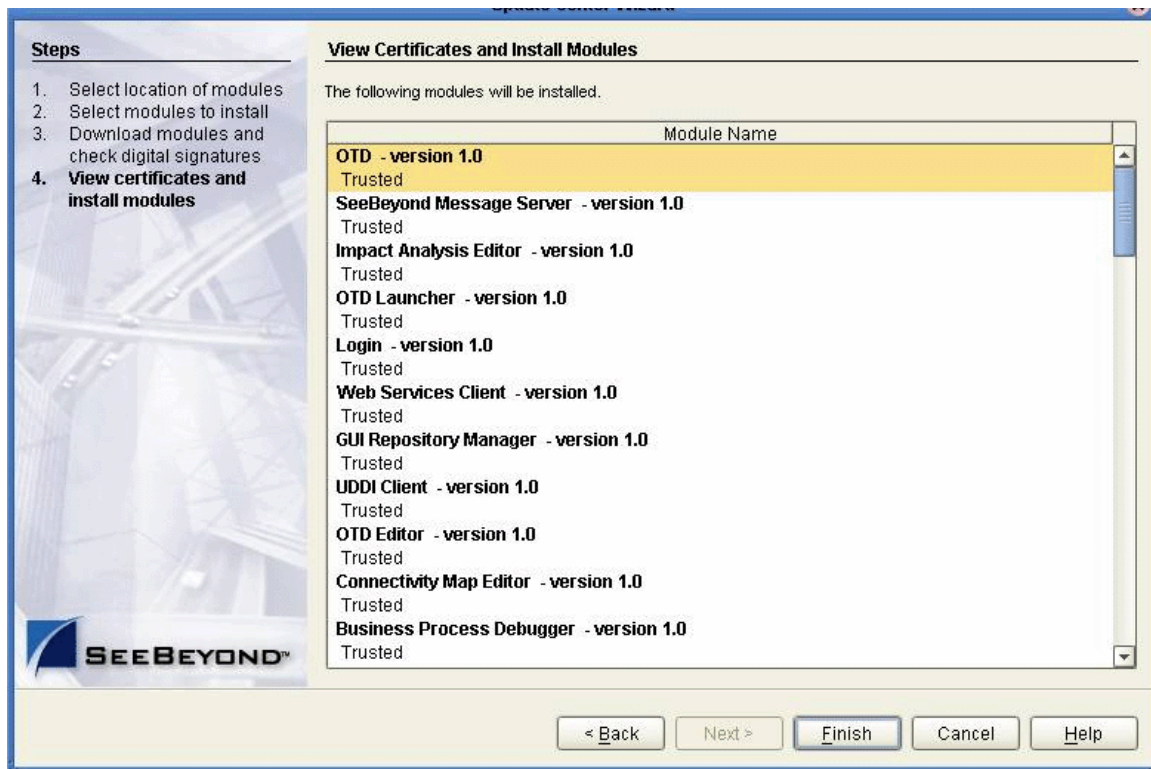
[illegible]

Steps

1. Select location of modules
2. Select modules to install
3. Download modules and check digital signatures
4. View certificates and install modules

SEEBEYOND™

View Certificates and Install Modules

The following modules will be installed.

| Module Name |
|---|
| OTD - version 1.0 |
| Trusted |
| SeeBeyond Message Server - version 1.0 |
| Trusted |
| Impact Analysis Editor - version 1.0 |
| Trusted |
| OTD Launcher - version 1.0 |
| Trusted |
| Login - version 1.0 |
| Trusted |
| Web Services Client - version 1.0 |
| Trusted |
| GUI Repository Manager - version 1.0 |
| Trusted |
| UDDI Client - version 1.0 |
| Trusted |
| OTD Editor - version 1.0 |
| Trusted |
| Connectivity Map Editor - version 1.0 |
| Trusted |
| Business Process Debugger - version 1.0 |
| Trusted |

< Back | Next > | Finish | Cancel | Help